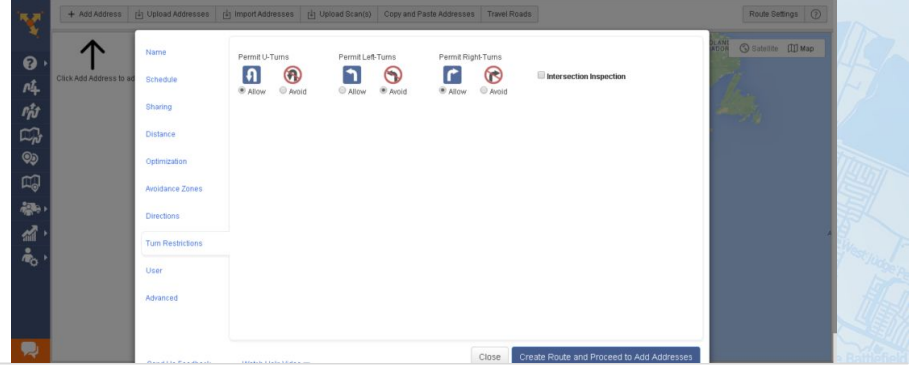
+ Add Address | Upload Addresses | Import Addresses | Upload Scan(s) | Copy and Paste Addresses | Travel Roads

Route Settings ?

Click Add Address to ad

Satellite Map

Name
Schedule
Sharing
Distance
Optimization
Avoidance Zones
Directions
Turn Restrictions
User
Advanced

Permit U-Turns
Allow Avoid

Permit Left-Turns
Allow Avoid

Permit Right-Turns
Allow Avoid

Intersection Inspection

Close

Create Route and Proceed to Add Addresses

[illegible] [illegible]